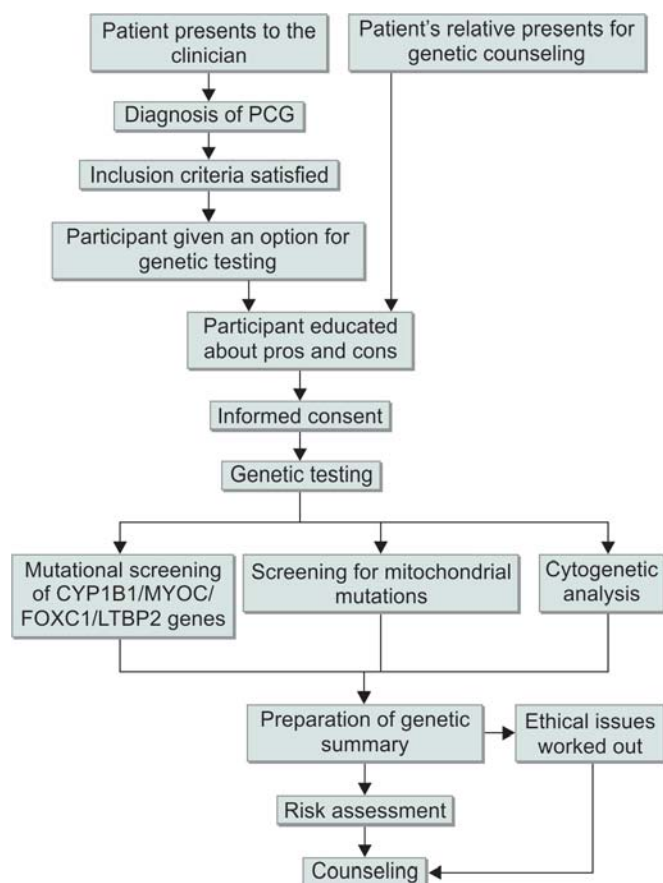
Patient presents to the clinician

Patient's relative presents for genetic counseling

Diagnosis of PCG

Inclusion criteria satisfied

Participant given an option for genetic testing

Participant educated about pros and cons

Informed consent

Genetic testing

Mutational screening of CYP1B1/MYOC/FOXC1/LTBP2 genes

Screening for mitochondrial mutations

Cytogenetic analysis

Preparation of genetic summary

Ethical issues worked out

Risk assessment

Counseling